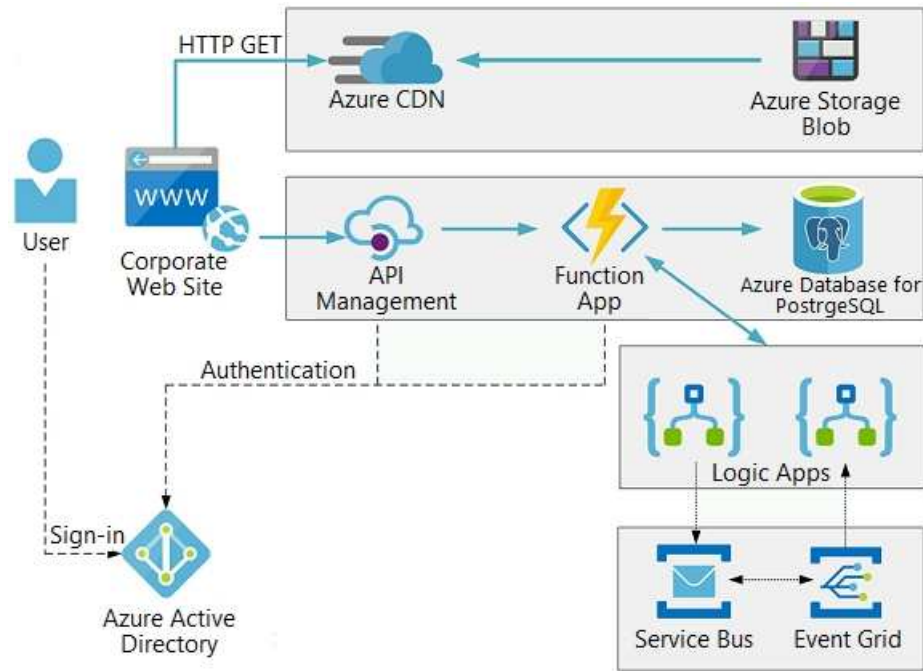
HTTP GET

Azure CDN

Azure Storage Blob

WWW

User

Corporate Web Site

API Management

Function App

Azure Database for PostrgeSQL

Authentication

Logic Apps

Sign-in

Azure Active Directory

Service Bus

Event Grid